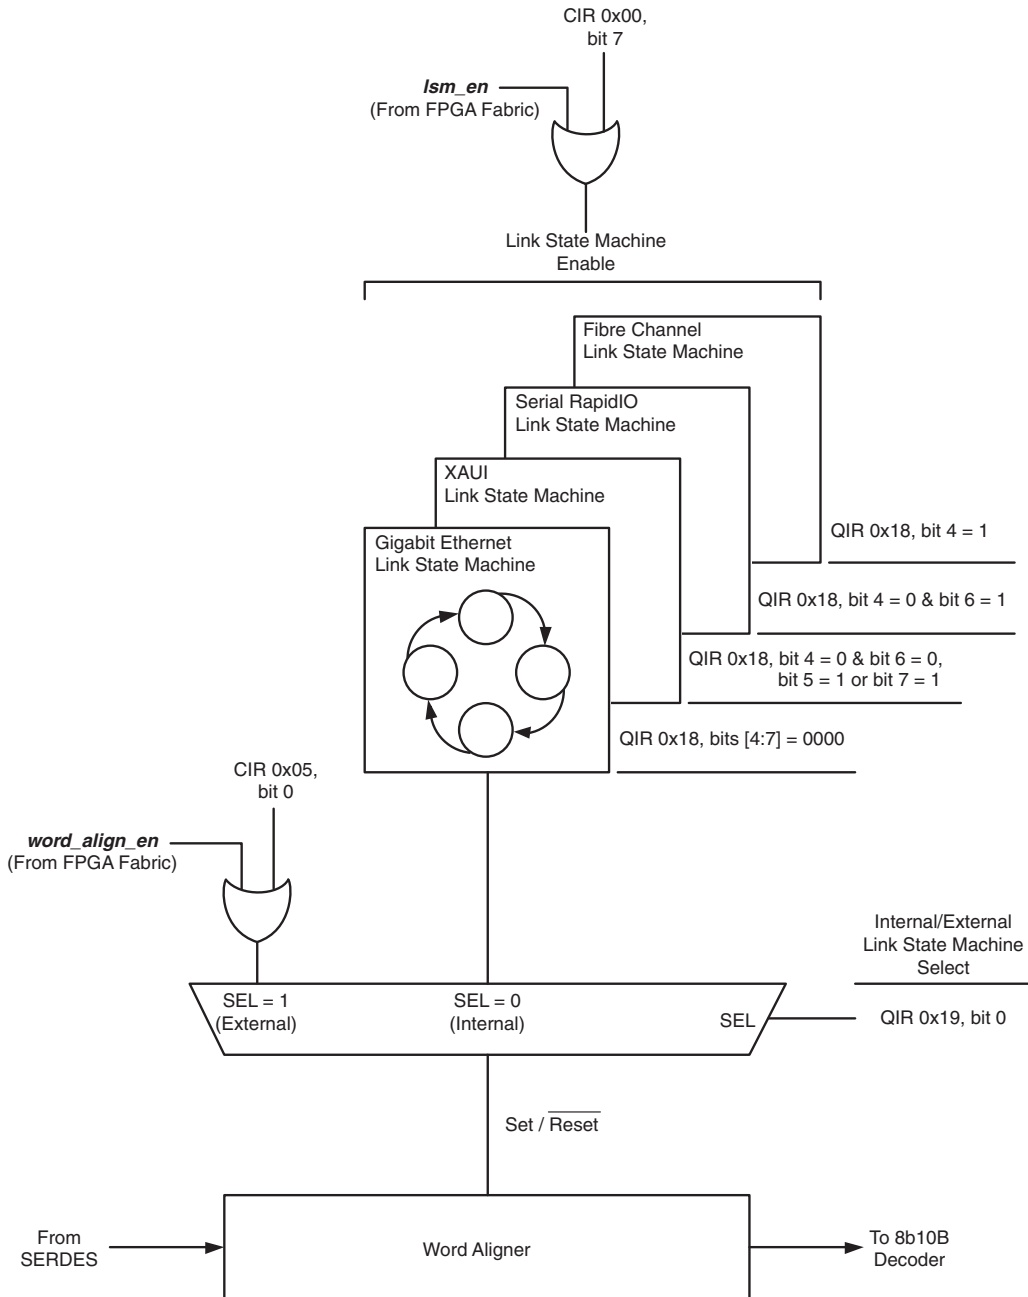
CIR 0x00, bit 7

*lsm_en*
(From FPGA Fabric)

Link State Machine Enable

Fibre Channel
Link State Machine

Serial RapidIO
Link State Machine

XAUI
Link State Machine

Gigabit Ethernet
Link State Machine

QIR 0x18, bit 4 = 1

QIR 0x18, bit 4 = 0 & bit 6 = 1

QIR 0x18, bit 4 = 0 & bit 6 = 0, bit 5 = 1 or bit 7 = 1

QIR 0x18, bits [4:7] = 0000

CIR 0x05, bit 0

*word_align_en*
(From FPGA Fabric)

Internal/External
Link State Machine
Select

SEL = 1
(External)

SEL = 0
(Internal)

SEL

QIR 0x19, bit 0

Set / $\overline{\text{Reset}}$

From SERDES

Word Aligner

To 8b10B Decoder